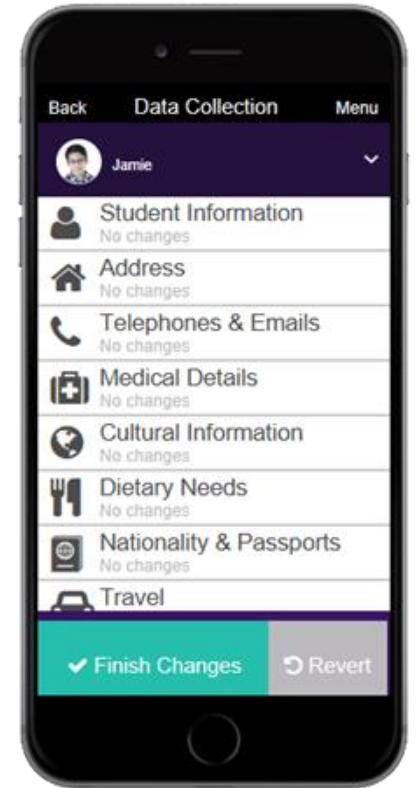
Back
Data Collection
Menu

Jamie

Student Information
No changes

Address
No changes

Telephones & Emails
No changes

Medical Details
No changes

Cultural Information
No changes

Dietary Needs
No changes

Nationality & Passports
No changes

Travel

Finish Changes
Revert